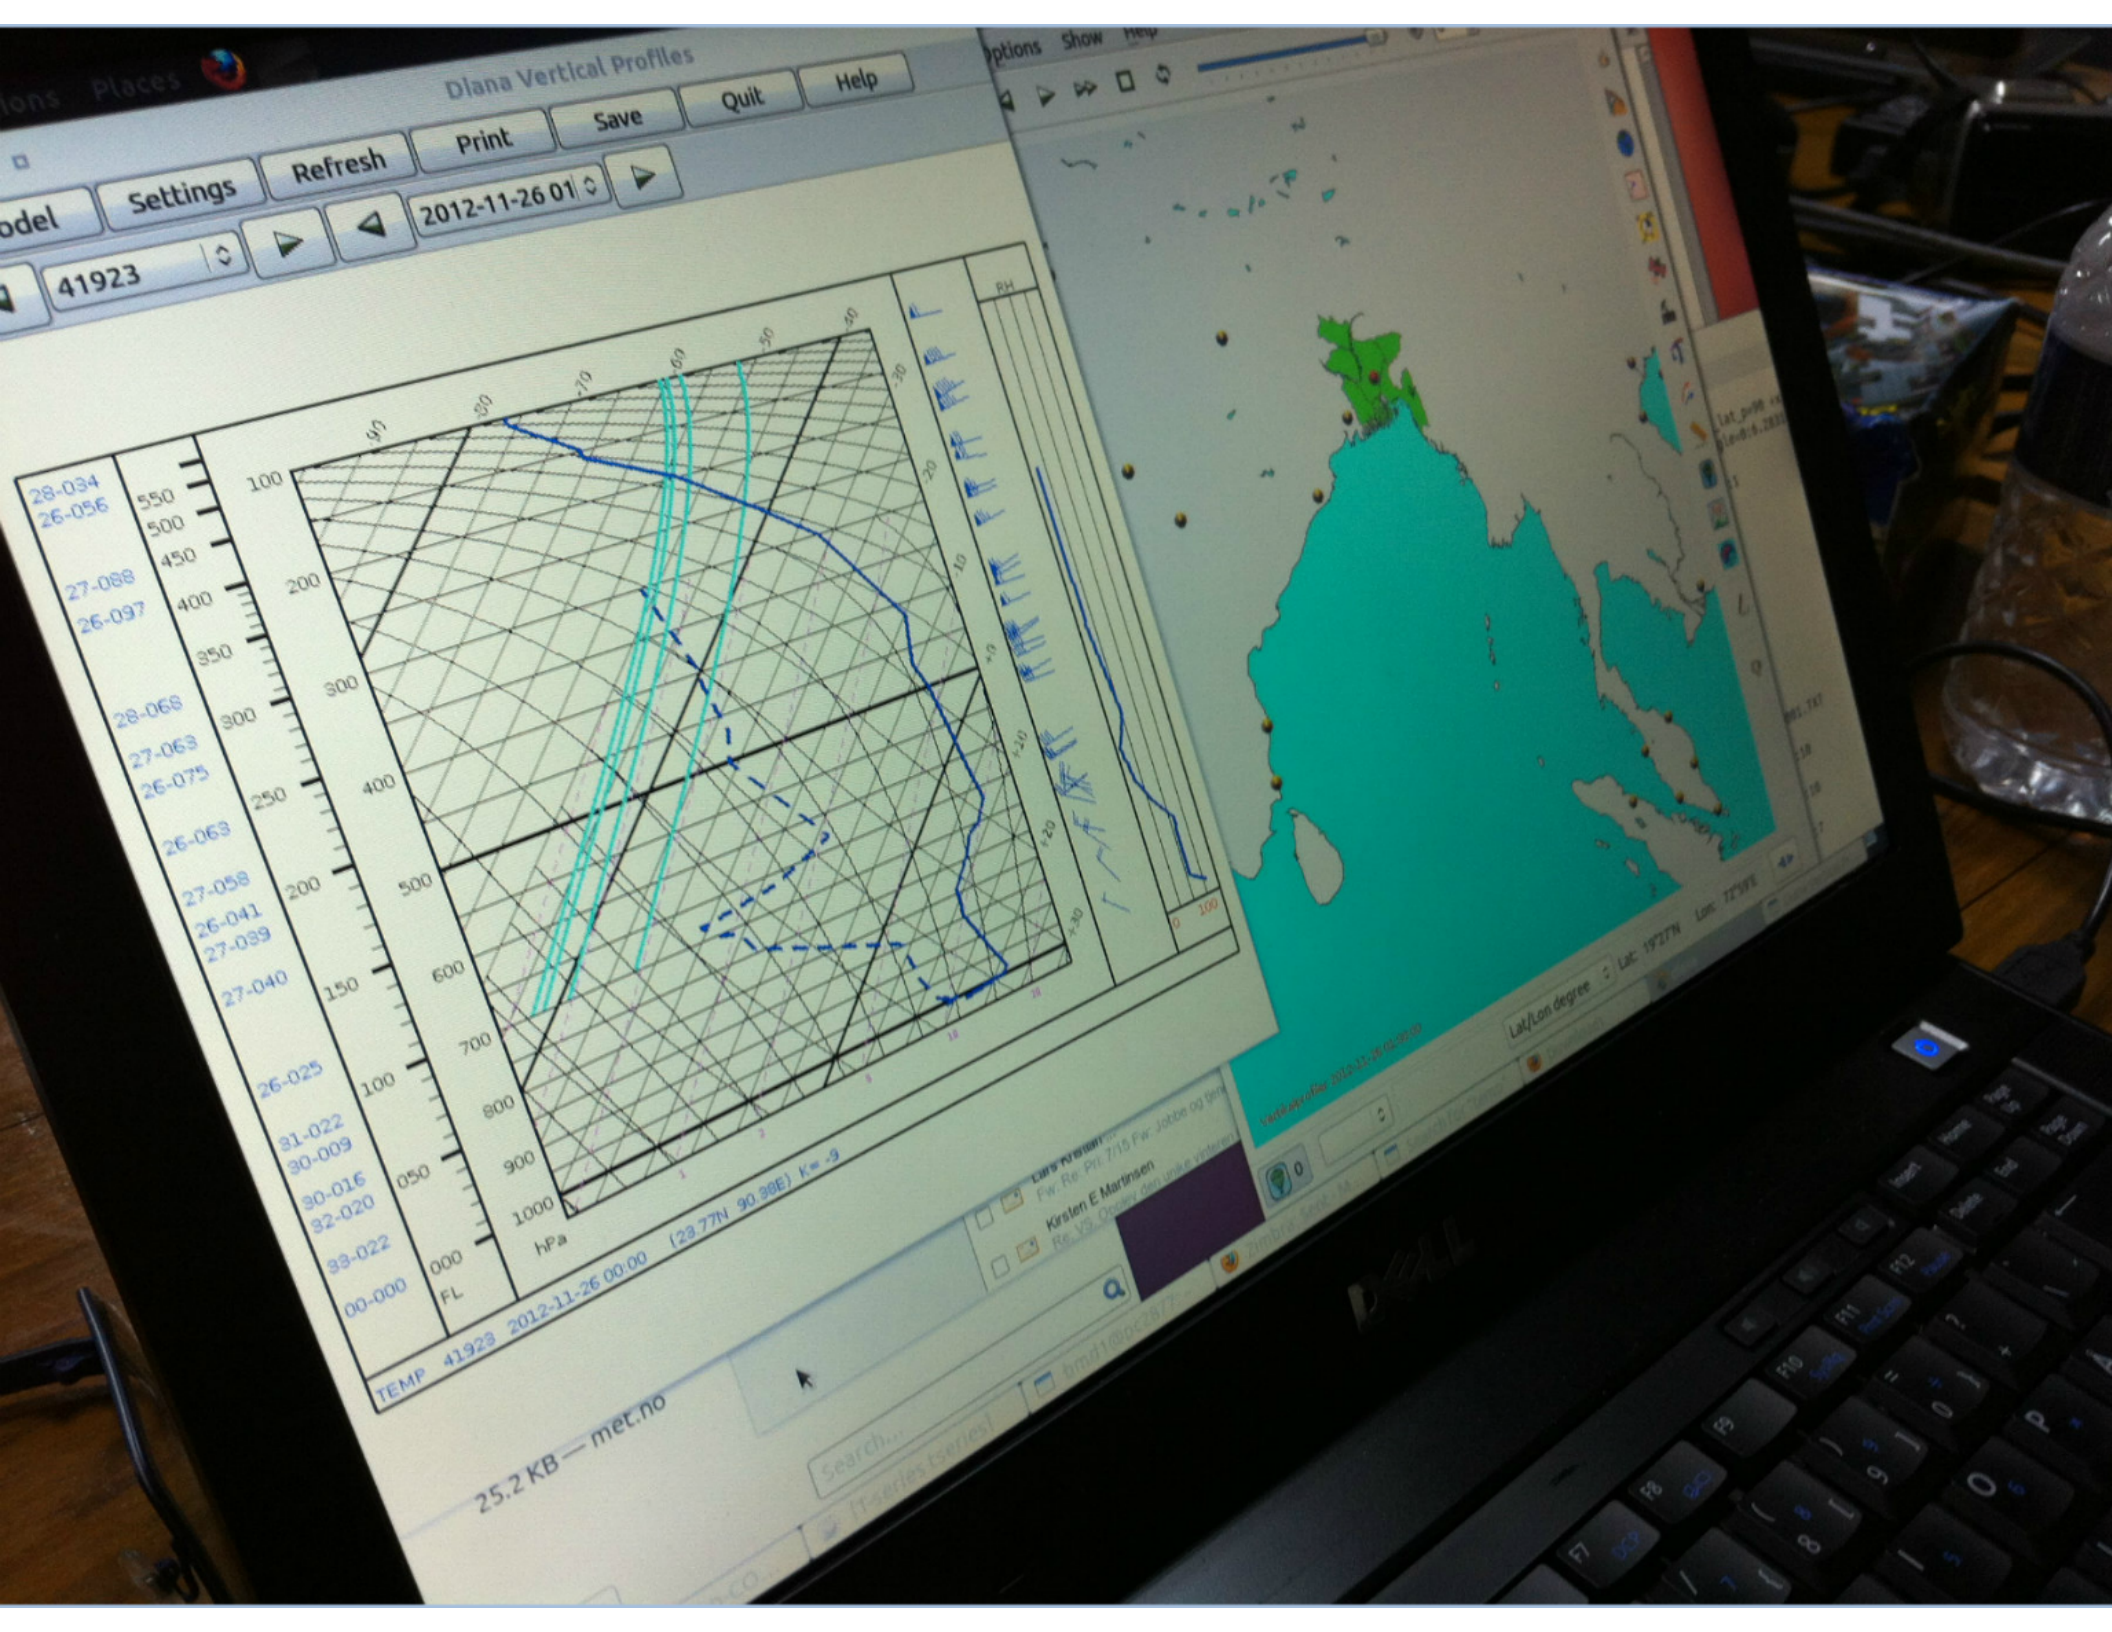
ions Places

Diana Vertical Profiles

odel Settings Refresh Print Save Quit Help

41923 2012-11-26 01

Options Show Help

28-034
26-056
27-088
26-097
28-068
27-063
26-075
26-063
27-058
26-041
27-039
27-040
26-025
31-022
30-009
30-016
32-020
33-022
00-000

550
500
450
400
350
300
250
200
150
100
050
000
FL

100
200
300
400
500
600
700
800
900
1000
hPa

-90
-80
-70
-60
-50
-40
-30
-20
-10
+0
+10
+20
+30

RH

0 100

TEMP 41923 2012-11-26 00:00 (23.77N 90.38E) K= -9

Lars Kristian
Fw: Re: Pri: 7/15 Fw: Jobbe og gje
Kirsten E Martinsen
Re: VS: Opplev den unike vinteren

Lat/Lon degree Lat: 19°27'N Lon: 72°59'E

25.2 KB — met.no

Search...

DELL

F7 F8 F9 F10 F11 F12
Insert Home Page Up
Delete End Page Down